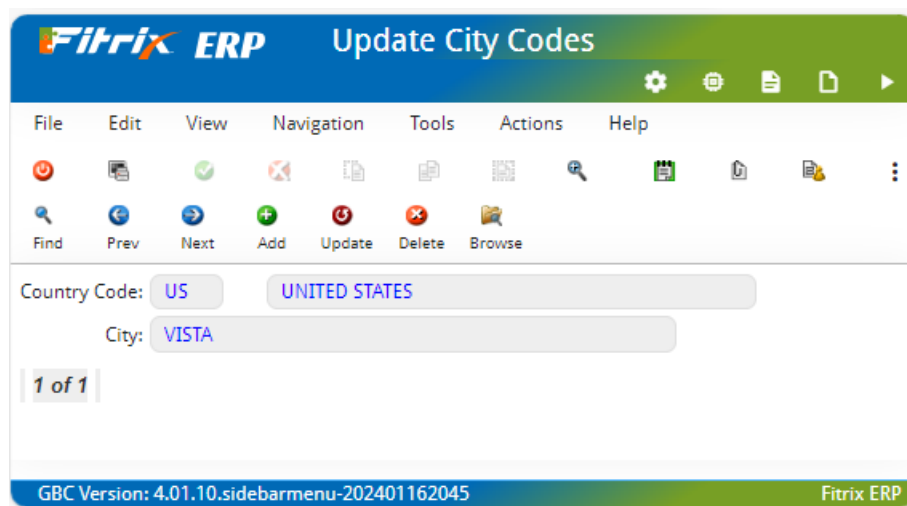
Fitrix ERP Update City Codes

File Edit View Navigation Tools Actions Help

Find Prev Next Add Update Delete Browse

Country Code: US UNITED STATES

City: VISTA

1 of 1

GBC Version: 4.01.10.sidebarmenu-202401162045

Fitrix ERP